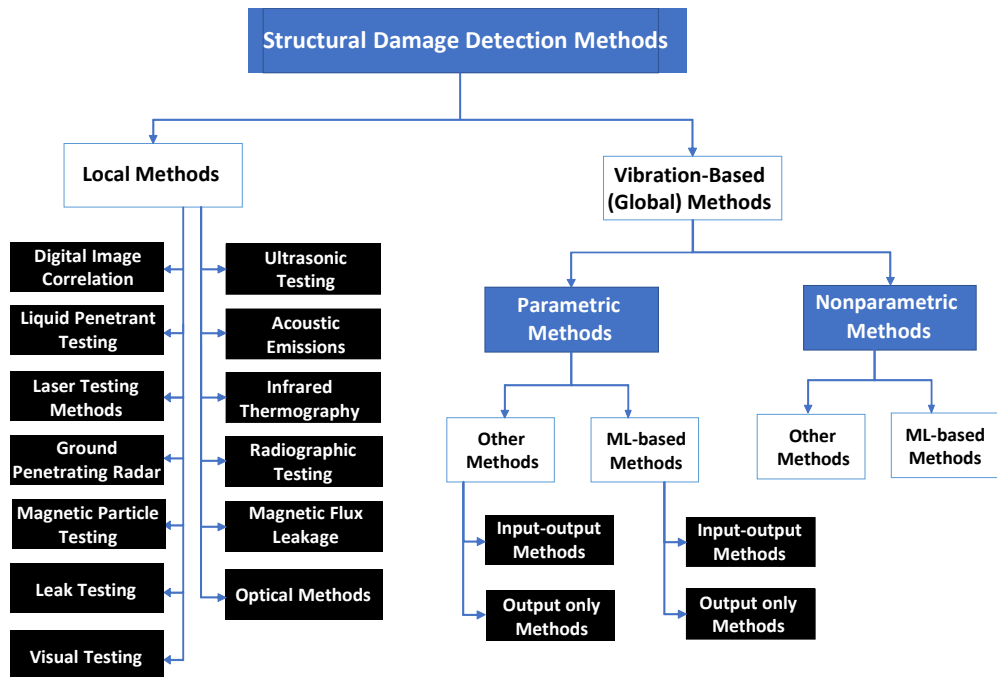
Structural Damage Detection Methods

Local Methods

Digital Image Correlation

Liquid Penetrant Testing

Laser Testing Methods

Ground Penetrating Radar

Magnetic Particle Testing

Leak Testing

Visual Testing

Ultrasonic Testing

Acoustic Emissions

Infrared Thermography

Radiographic Testing

Magnetic Flux Leakage

Optical Methods

Vibration-Based (Global) Methods

Parametric Methods

Nonparametric Methods

Other Methods

ML-based Methods

Input-output Methods

Output only Methods

Input-output Methods

Output only Methods

Other Methods

ML-based Methods